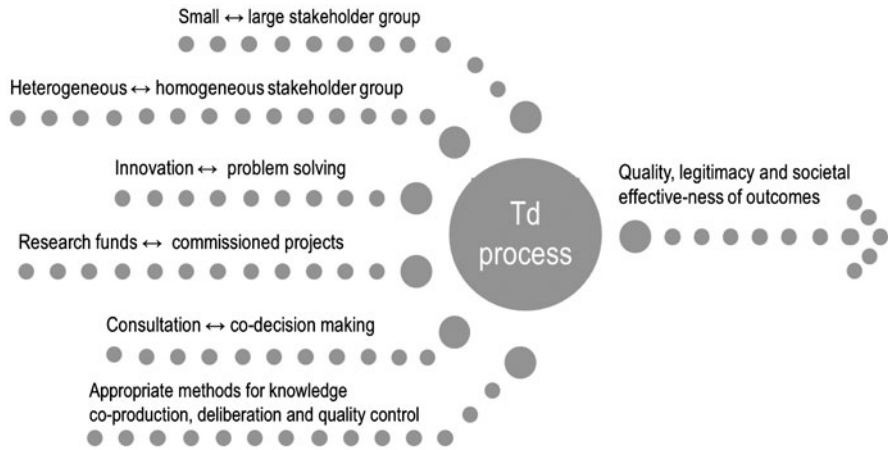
Small ↔ large stakeholder group

Heterogeneous ↔ homogeneous stakeholder group

Innovation ↔ problem solving

Research funds ↔ commissioned projects

Consultation ↔ co-decision making

Appropriate methods for knowledge co-production, deliberation and quality control

Td process

Quality, legitimacy and societal effective-ness of outcomes